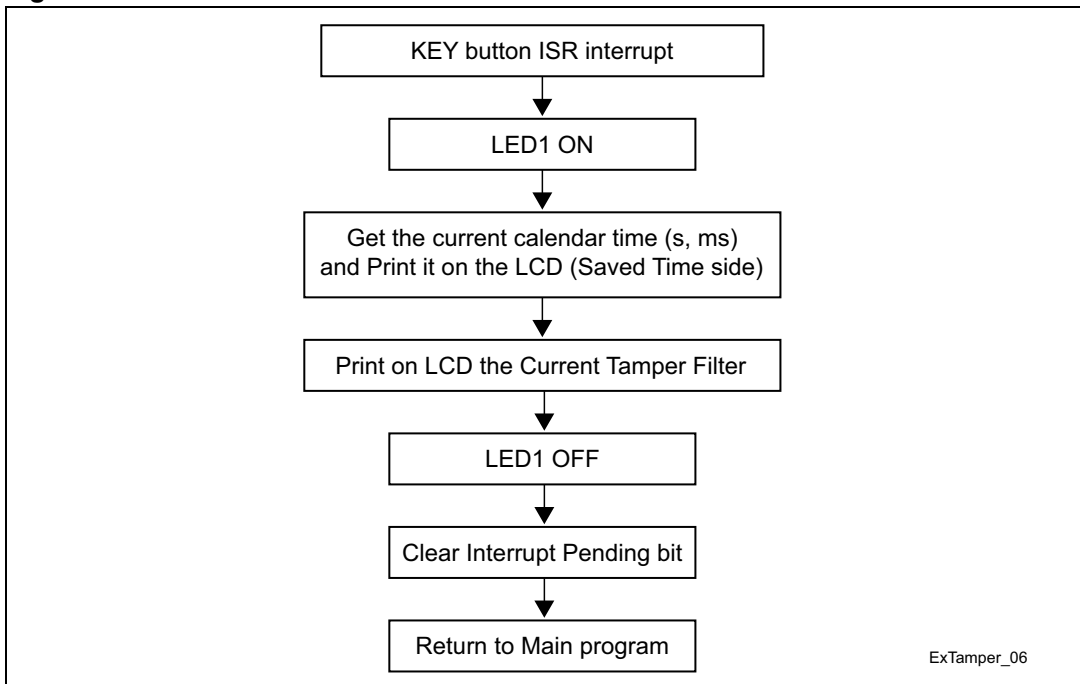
KEY button ISR interrupt

LED1 ON

Get the current calendar time (s, ms) and Print it on the LCD (Saved Time side)

Print on LCD the Current Tamper Filter

LED1 OFF

Clear Interrupt Pending bit

Return to Main program

ExTamper_06